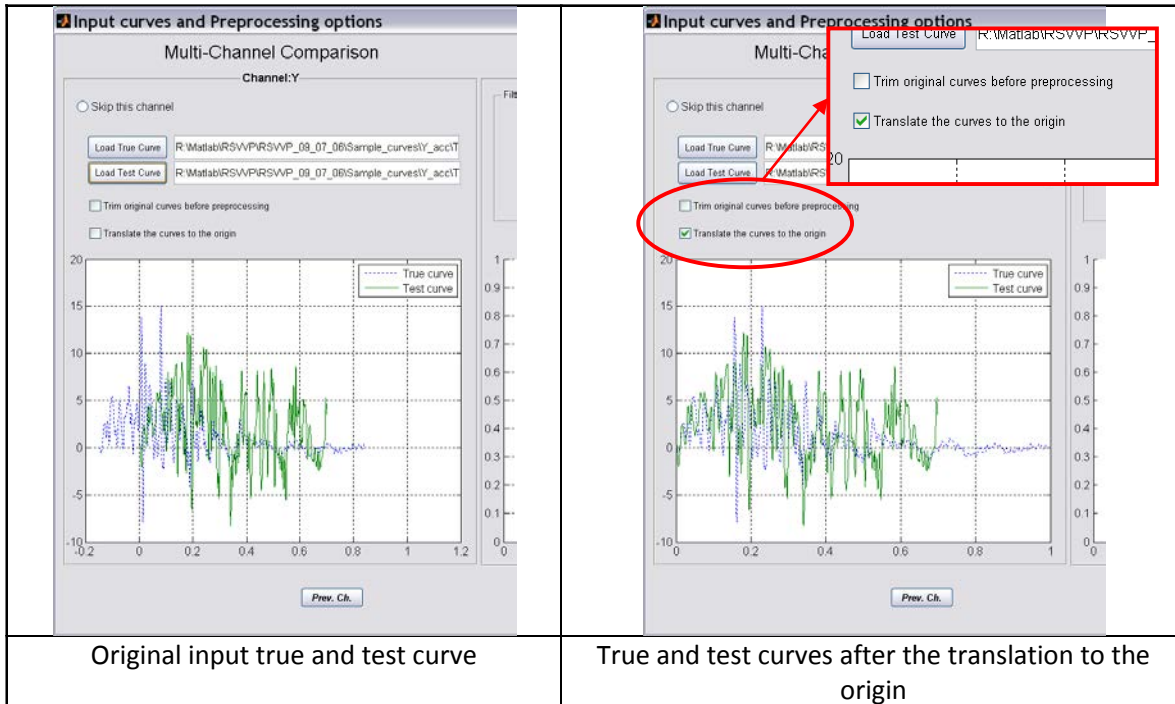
| Input curves and Preprocessing options<br>Multi-Channel Comparison<br>Channel:Y<br>Filt<br>Skip this channel<br>Load True Curve R:\Matlab\RSVVP\RSVVP_09_07_08\Sample_curves\Y_acc\T<br>Load Test Curve R:\Matlab\RSVVP\RSVVP_09_07_08\Sample_curves\Y_acc\T<br>Trim original curves before preprocessing<br>Translate the curves to the origin<br>20 15 10 5 0 -5 -10<br>-0.2 0 0.2 0.4 0.6 0.8 1 1.2<br>True curve<br>Test curve<br>1 0.9 0.8 0.7 0.6 0.5 0.4 0.3 0.2 0.1 0<br>0<br>Prev. Ch. | Input curves and Preprocessing options<br>Multi-Cha<br>Load Test Curve R:\Matlab\RSVVP\RSVVP_<br>Trim original curves before preprocessing<br>Translate the curves to the origin<br>20<br>Skip this channel<br>Load True Curve R:\Matlab\RSV<br>Load Test Curve R:\Matlab\RSV<br>Trim original curves before preprocessing<br>Translate the curves to the origin<br>20 15 10 5 0 -5 -10<br>0 0.2 0.4 0.6 0.8 1<br>True curve<br>Test curve<br>1 0.9 0.8 0.7 0.6 0.5 0.4 0.3 0.2 0.1 0<br>0<br>Prev. Ch. |
|---|---|
| Original input true and test curve | True and test curves after the translation to the origin |